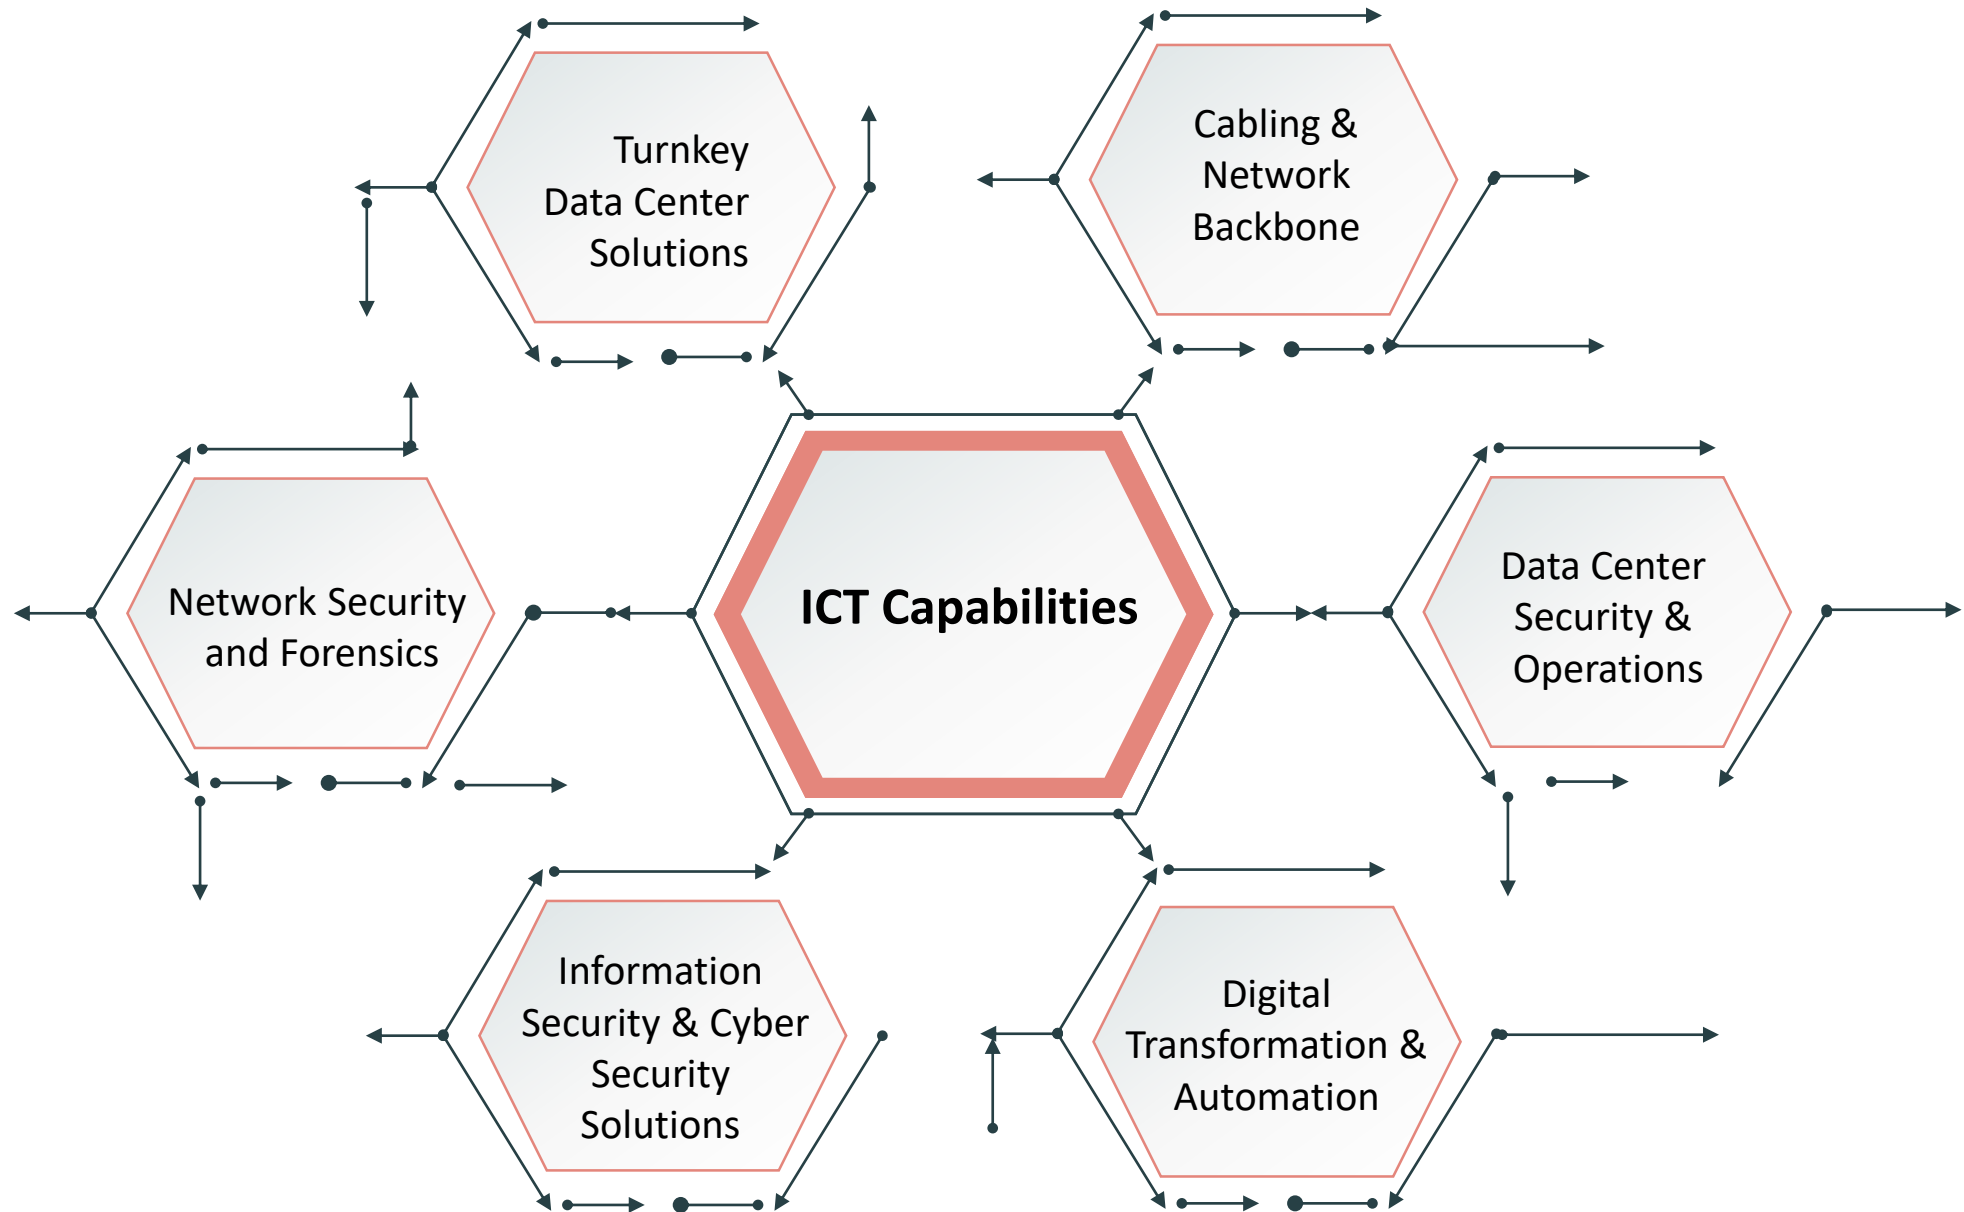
Turnkey Data Center Solutions

Cabling & Network Backbone

Network Security and Forensics

ICT Capabilities

Data Center Security & Operations

Information Security & Cyber Security Solutions

Digital Transformation & Automation